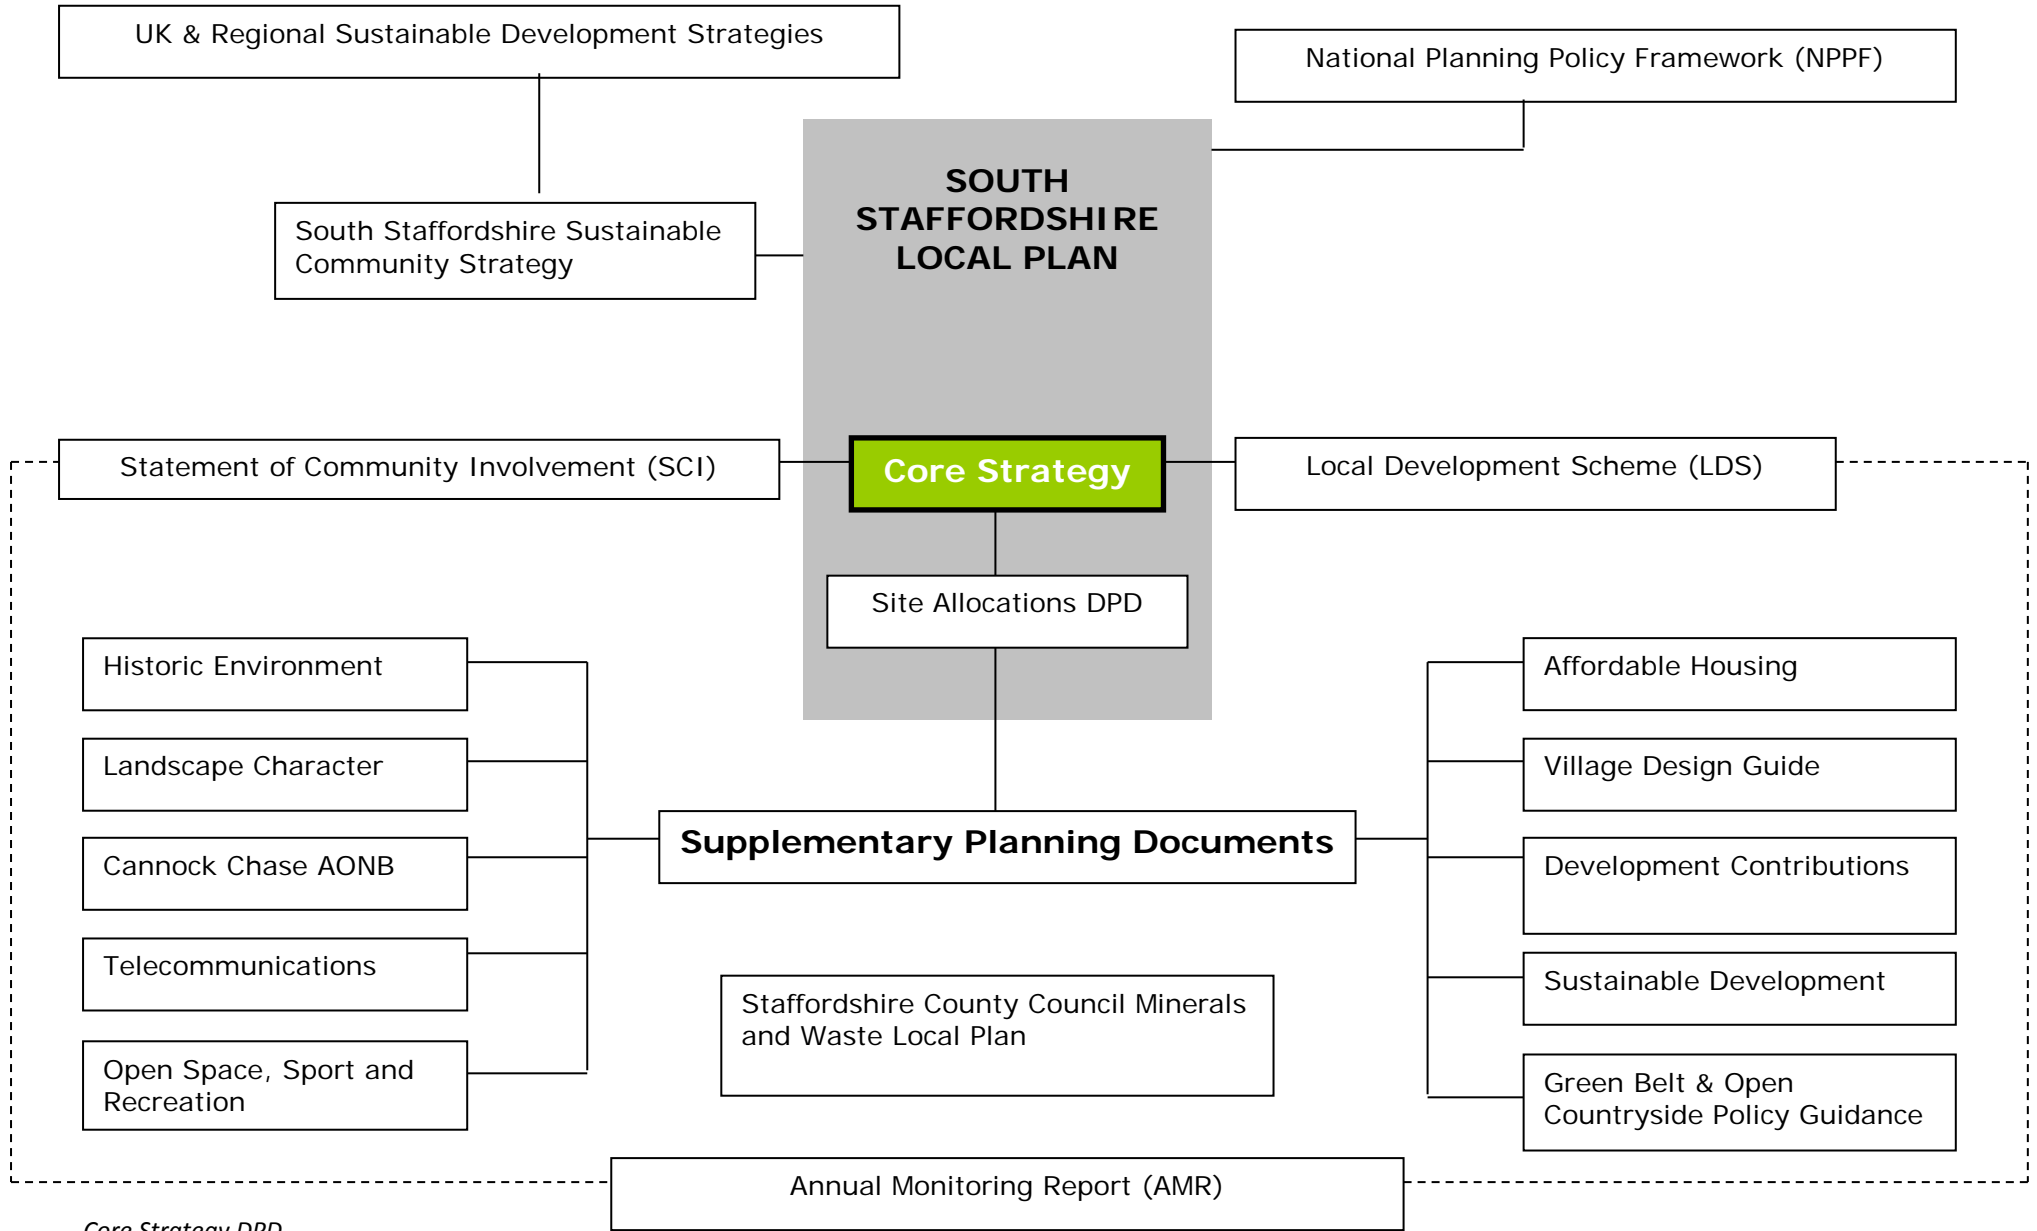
UK & Regional Sustainable Development Strategies

National Planning Policy Framework (NPPF)

SOUTH STAFFORDSHIRE LOCAL PLAN

South Staffordshire Sustainable Community Strategy

Statement of Community Involvement (SCI)

Core Strategy

Local Development Scheme (LDS)

Site Allocations DPD

Historic Environment

Landscape Character

Cannock Chase AONB

Telecommunications

Open Space, Sport and Recreation

Supplementary Planning Documents

Affordable Housing

Village Design Guide

Development Contributions

Sustainable Development

Green Belt & Open Countryside Policy Guidance

Staffordshire County Council Minerals and Waste Local Plan

Annual Monitoring Report (AMR)

Core Strategy DPD